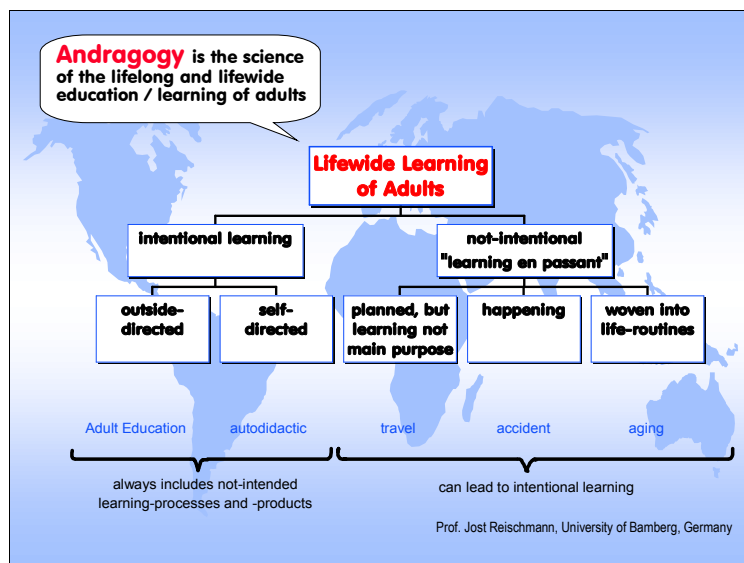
Andragogy is the science of the lifelong and lifewide education / learning of adults

Lifewide Learning of Adults

intentional learning

not-intentional "learning en passant"

outside-directed

self-directed

planned, but learning not main purpose

happening

woven into life-routines

Adult Education

autodidactic

travel

accident

aging

always includes not-intended learning-processes and -products

can lead to intentional learning

Prof. Jost Reischmann, University of Bamberg, Germany